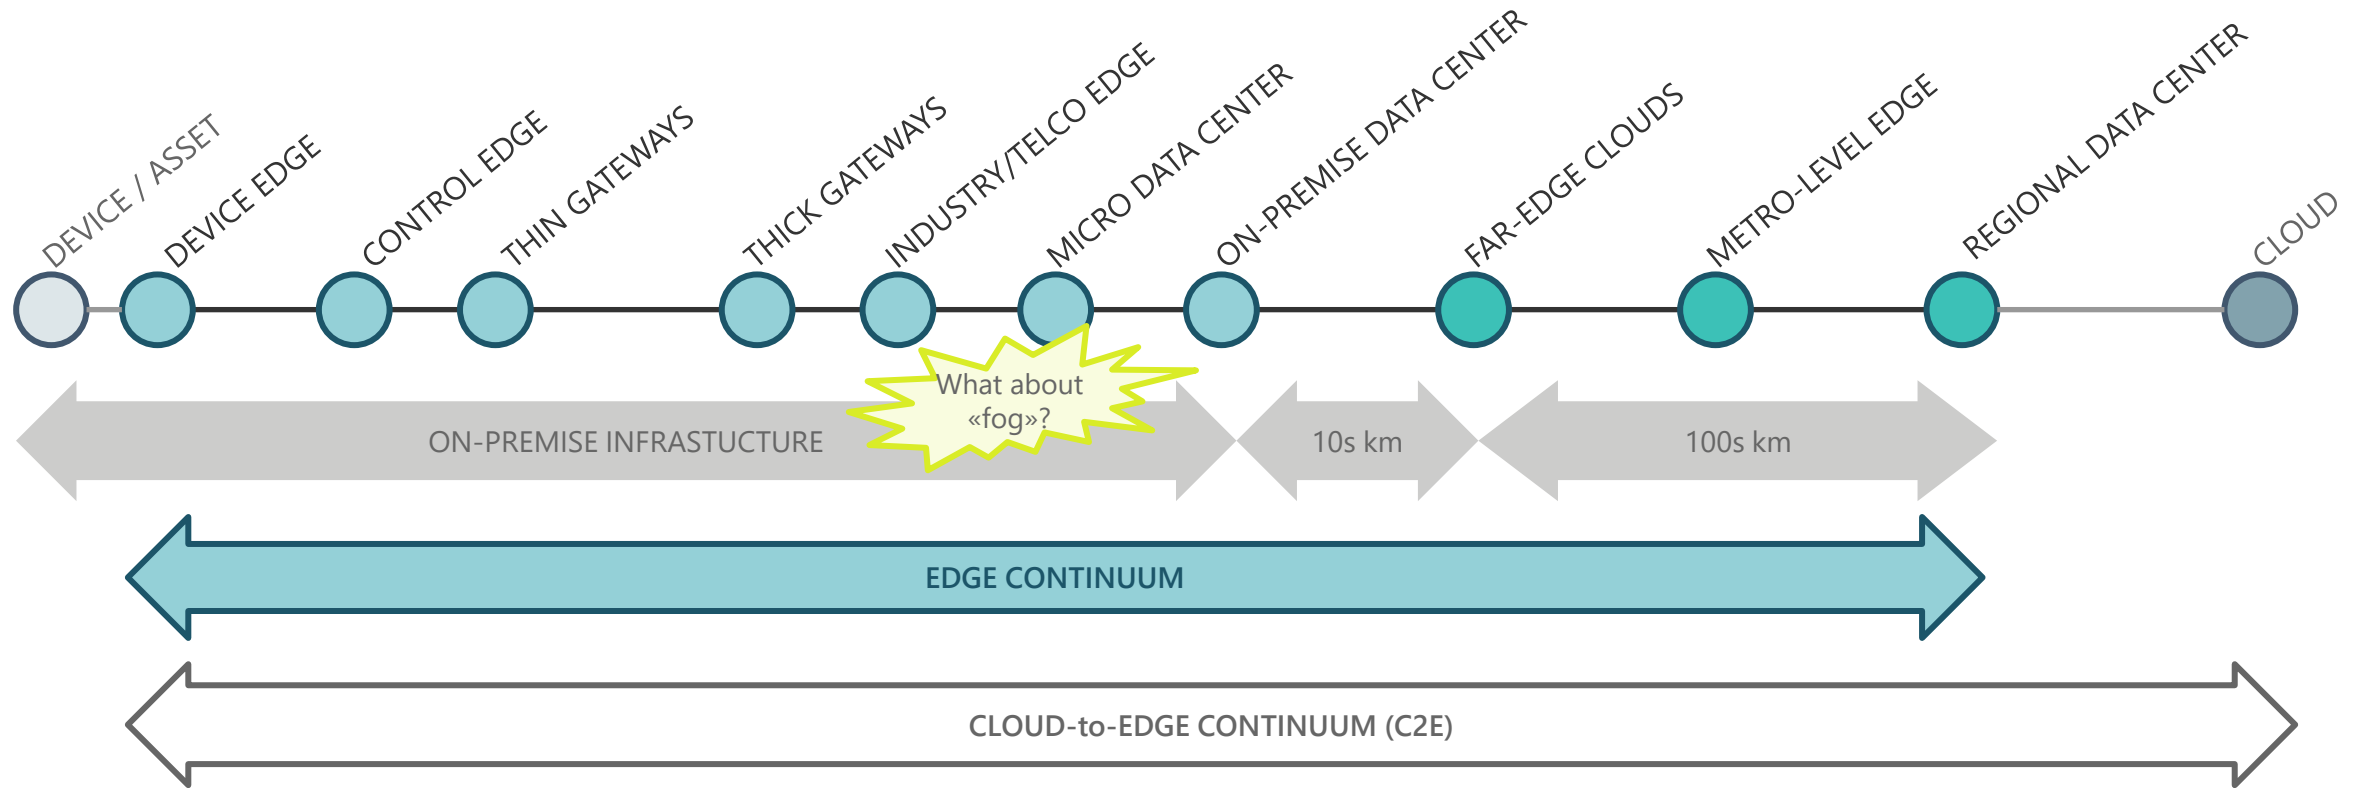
DEVICE / ASSET
DEVICE EDGE
CONTROL EDGE
THIN GATEWAYS
THICK GATEWAYS
INDUSTRY/TELCO EDGE
MICRO DATA CENTER
ON-PREMISE DATA CENTER
FAR-EDGE CLOUDS
METRO-LEVEL EDGE
REGIONAL DATA CENTER
CLOUD

What about «fog»?

ON-PREMISE INFRASTUCTURE
10s km
100s km

EDGE CONTINUUM

CLOUD-to-EDGE CONTINUUM (C2E)